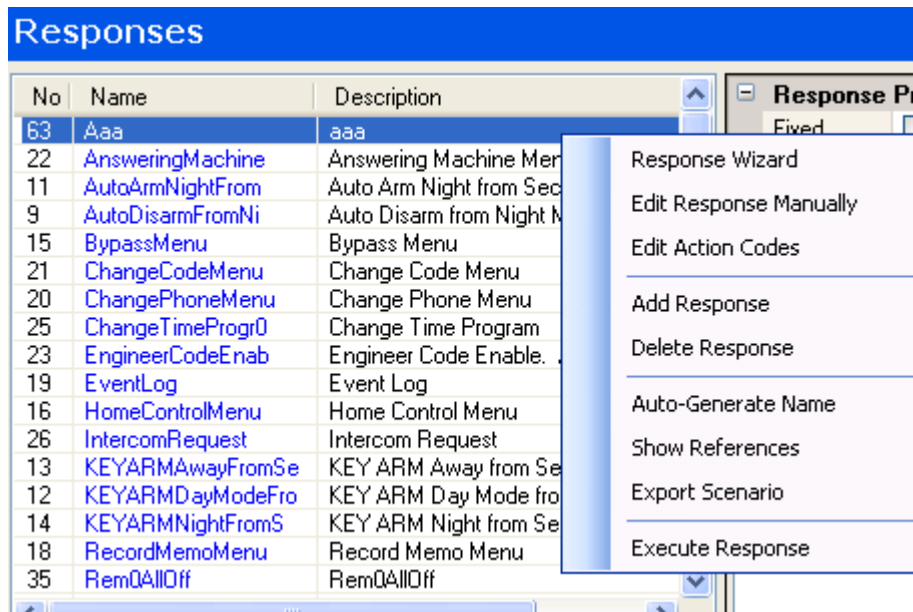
Responses

| No | Name | Description |
|---|---|---|
| 63 | Aaa | aaa |
| 22 | AnsweringMachine | Answering Machine Men |
| 11 | AutoArmNightFrom | Auto Arm Night from Sec |
| 9 | AutoDisarmFromNi | Auto Disarm from Night M |
| 15 | BypassMenu | Bypass Menu |
| 21 | ChangeCodeMenu | Change Code Menu |
| 20 | ChangePhoneMenu | Change Phone Menu |
| 25 | ChangeTimeProgr0 | Change Time Program |
| 23 | EngineerCodeEnab | Engineer Code Enable. |
| 19 | EventLog | Event Log |
| 16 | HomeControlMenu | Home Control Menu |
| 26 | IntercomRequest | Intercom Request |
| 13 | KEYARMAwayFromSe | KEY ARM Away from Se |
| 12 | KEYARMDayModeFro | KEY ARM Day Mode fro |
| 14 | KEYARMNightFromS | KEY ARM Night from Se |
| 18 | RecordMemoMenu | Record Memo Menu |
| 35 | Rem0AllOff | Rem0AllOff |

Response Pr
Fixed

Response Wizard
Edit Response Manually
Edit Action Codes
Add Response
Delete Response
Auto-Generate Name
Show References
Export Scenario
Execute Response